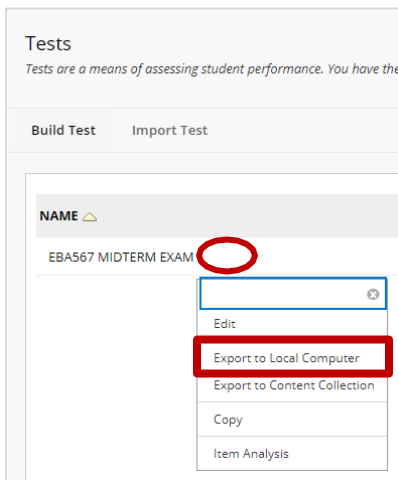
Tests

Tests are a means of assessing student performance. You have the

Build Test
Import Test

NAME

EBA567 MIDTERM EXAM

Edit
Export to Local Computer
Export to Content Collection
Copy
Item Analysis